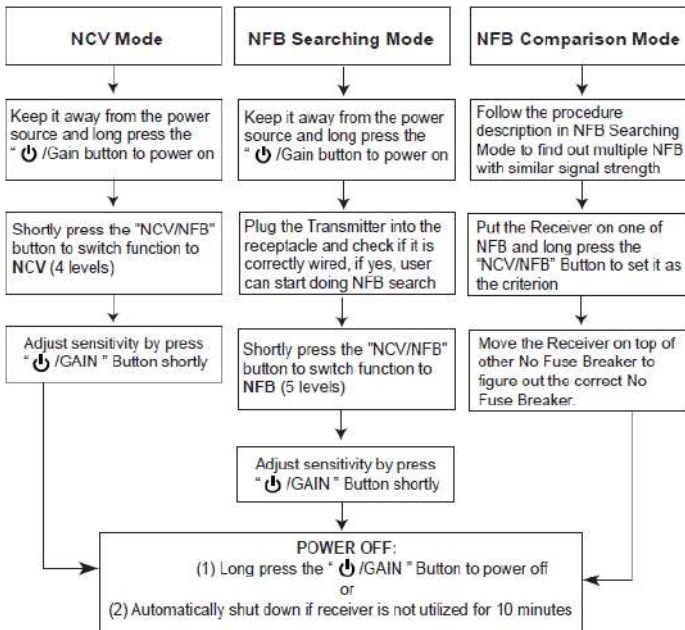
NCV Mode

Keep it away from the power source and long press the " ⏻ /Gain button to power on

Shortly press the "NCV/NFB" button to switch function to NCV (4 levels)

Adjust sensitivity by press " ⏻ /GAIN " Button shortly

NFB Searching Mode

Keep it away from the power source and long press the " ⏻ /Gain button to power on

Plug the Transmitter into the receptacle and check if it is correctly wired, if yes, user can start doing NFB search

Shortly press the "NCV/NFB" button to switch function to NFB (5 levels)

Adjust sensitivity by press " ⏻ /GAIN " Button shortly

NFB Comparison Mode

Follow the procedure description in NFB Searching Mode to find out multiple NFB with similar signal strength

Put the Receiver on one of NFB and long press the "NCV/NFB" Button to set it as the criterion

Move the Receiver on top of other No Fuse Breaker to figure out the correct No Fuse Breaker.

POWER OFF:
(1) Long press the " ⏻ /GAIN " Button to power off
or
(2) Automatically shut down if receiver is not utilized for 10 minutes